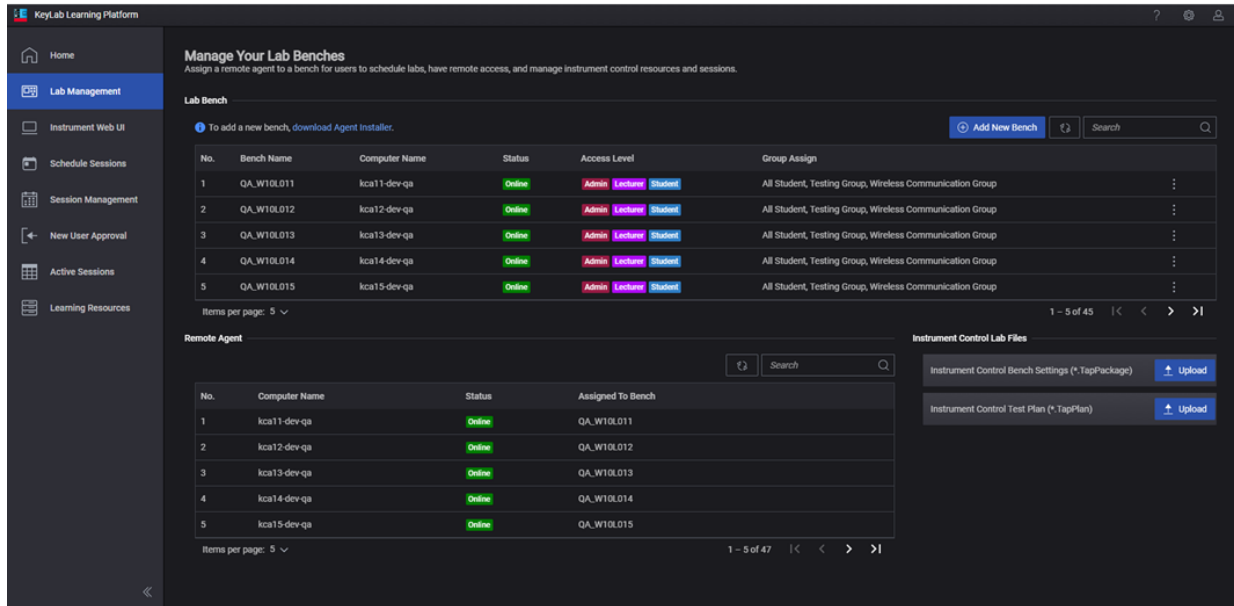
KeyLab Learning Platform

Home
Lab Management
Instrument Web UI
Schedule Sessions
Session Management
New User Approval
Active Sessions
Learning Resources

Manage Your Lab Benches
Assign a remote agent to a bench for users to schedule labs, have remote access, and manage instrument control resources and sessions.

Lab Bench

To add a new bench, download Agent Installer.

Add New Bench
Search

| No. | Bench Name | Computer Name | Status | Access Level | Group Assign |
|---|---|---|---|---|---|
| 1 | QA_W10L011 | kca11-dev-qa | Online | Admin Lecturer Student | All Student, Testing Group, Wireless Communication Group |
| 2 | QA_W10L012 | kca12-dev-qa | Online | Admin Lecturer Student | All Student, Testing Group, Wireless Communication Group |
| 3 | QA_W10L013 | kca13-dev-qa | Online | Admin Lecturer Student | All Student, Testing Group, Wireless Communication Group |
| 4 | QA_W10L014 | kca14-dev-qa | Online | Admin Lecturer Student | All Student, Testing Group, Wireless Communication Group |
| 5 | QA_W10L015 | kca15-dev-qa | Online | Admin Lecturer Student | All Student, Testing Group, Wireless Communication Group |

Items per page: 5
1 – 5 of 45

Remote Agent

Search

| No. | Computer Name | Status | Assigned To Bench |
|---|---|---|---|
| 1 | kca11-dev-qa | Online | QA_W10L011 |
| 2 | kca12-dev-qa | Online | QA_W10L012 |
| 3 | kca13-dev-qa | Online | QA_W10L013 |
| 4 | kca14-dev-qa | Online | QA_W10L014 |
| 5 | kca15-dev-qa | Online | QA_W10L015 |

Items per page: 5
1 – 5 of 47

Instrument Control Lab Files

Instrument Control Bench Settings (*.TapPackage) Upload
Instrument Control Test Plan (*.TapPlan) Upload